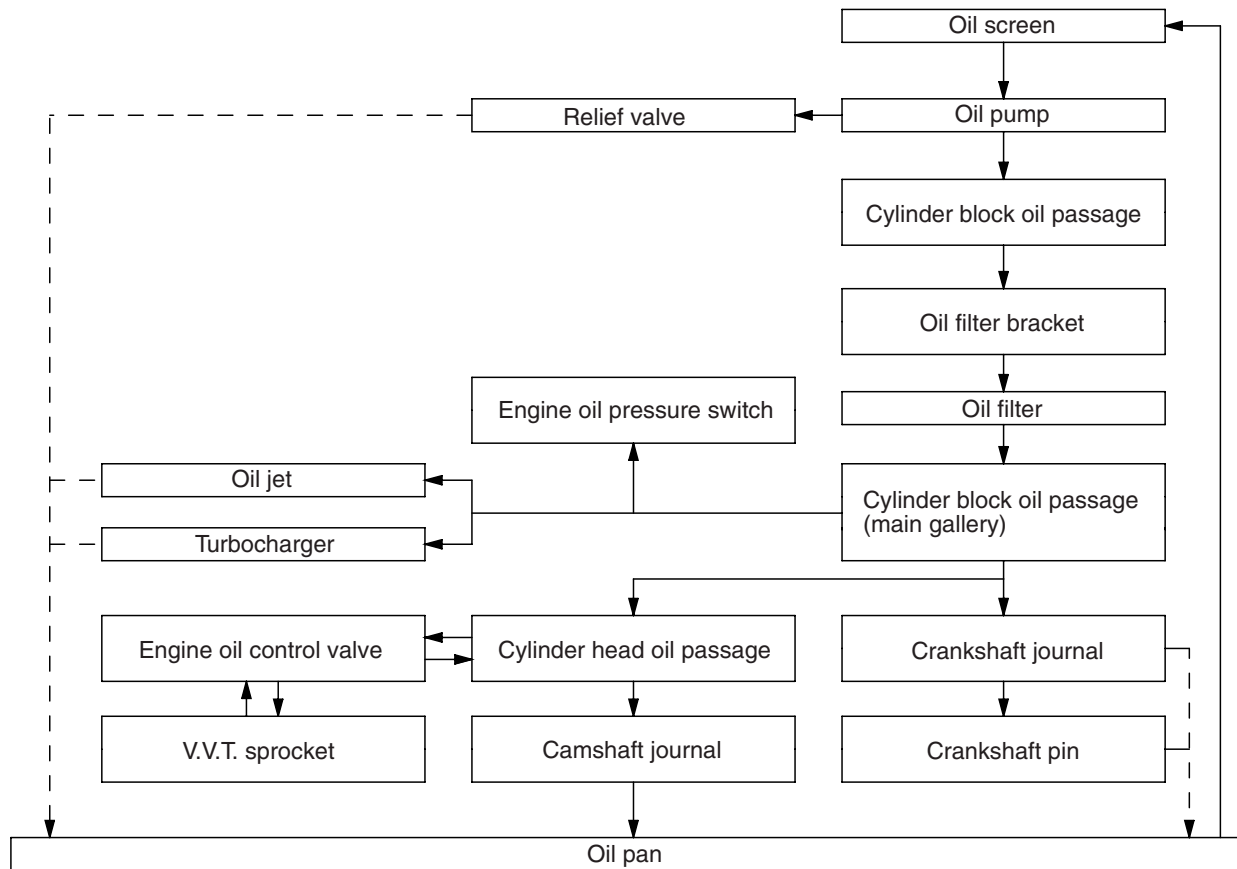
Oil screen

Oil pump

Relief valve

Cylinder block oil passage

Oil filter bracket

Engine oil pressure switch

Oil filter

Oil jet

Turbocharger

Cylinder block oil passage (main gallery)

Engine oil control valve

Cylinder head oil passage

Crankshaft journal

V.V.T. sprocket

Camshaft journal

Crankshaft pin

Oil pan